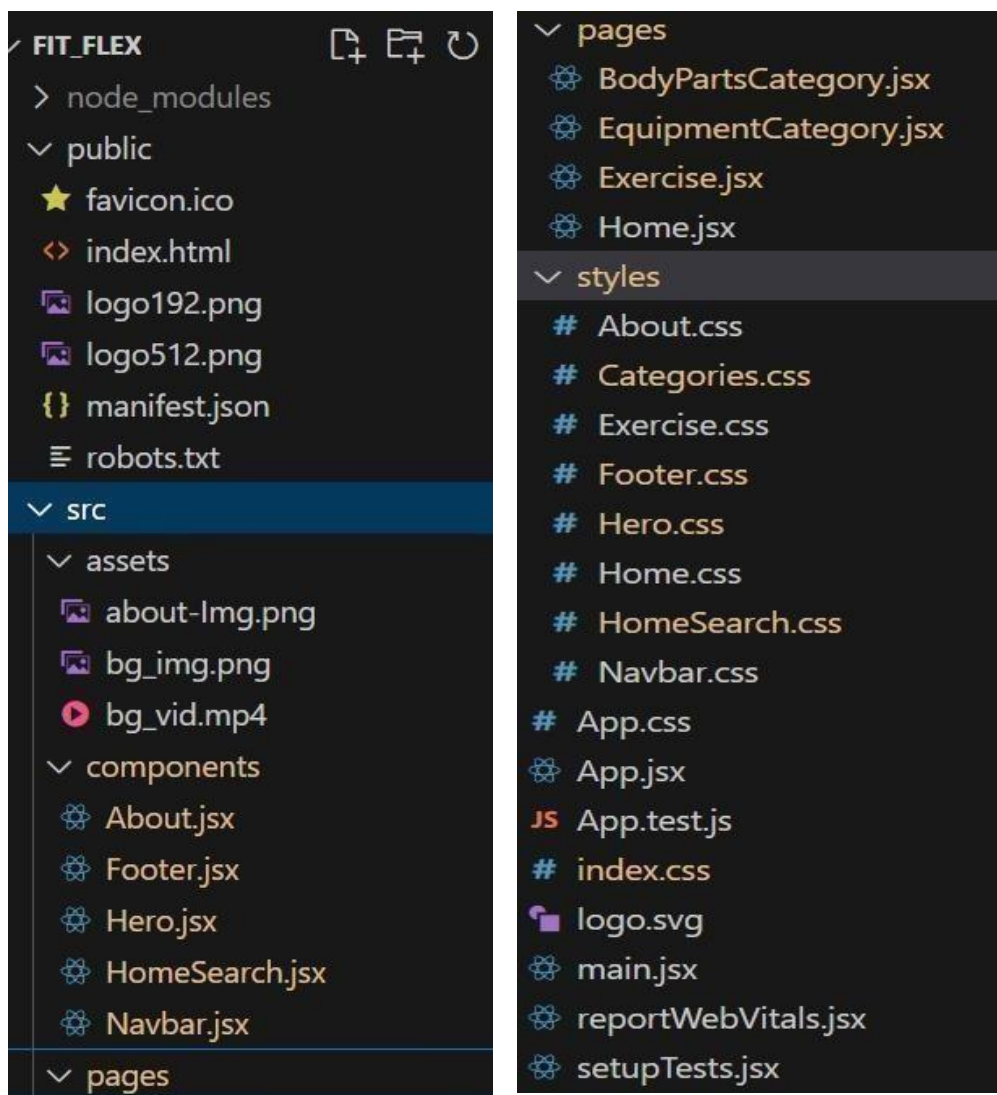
FIT_FLEX
> node_modules
public
favicon.ico
index.html
logo192.png
logo512.png
manifest.json
robots.txt
src
assets
about-Img.png
bg_img.png
bg_vid.mp4
components
About.jsx
Footer.jsx
Hero.jsx
HomeSearch.jsx
Navbar.jsx
pages

pages
BodyPartsCategory.jsx
EquipmentCategory.jsx
Exercise.jsx
Home.jsx
styles
# About.css
# Categories.css
# Exercise.css
# Footer.css
# Hero.css
# Home.css
# HomeSearch.css
# Navbar.css
# App.css
App.jsx
JS App.test.js
# index.css
logo.svg
main.jsx
reportWebVitals.jsx
setupTests.jsx